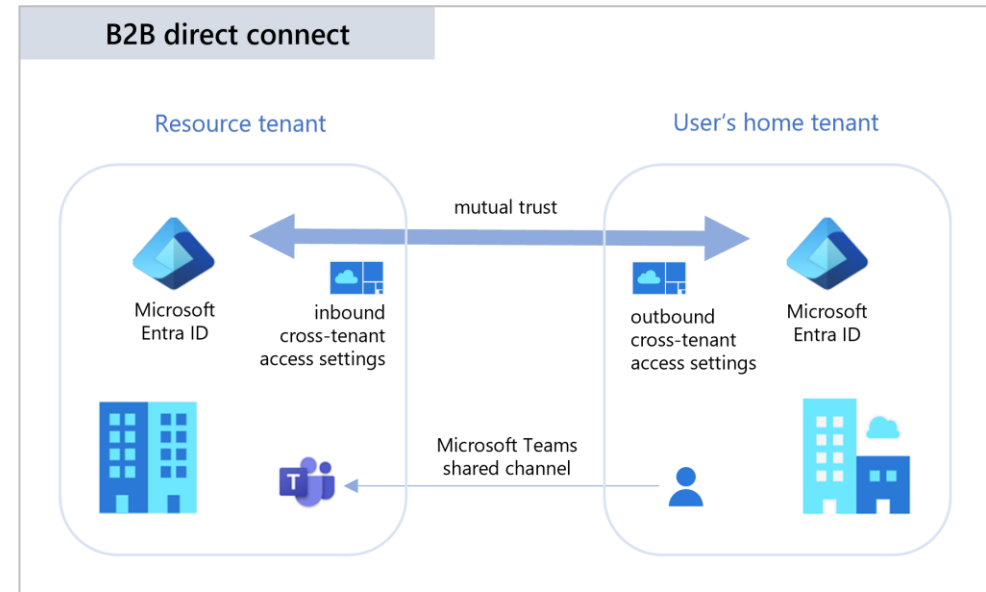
B2B direct connect

Resource tenant

User’s home tenant

mutual trust

Microsoft Entra ID

inbound cross-tenant access settings

outbound cross-tenant access settings

Microsoft Entra ID

Microsoft Teams shared channel

T